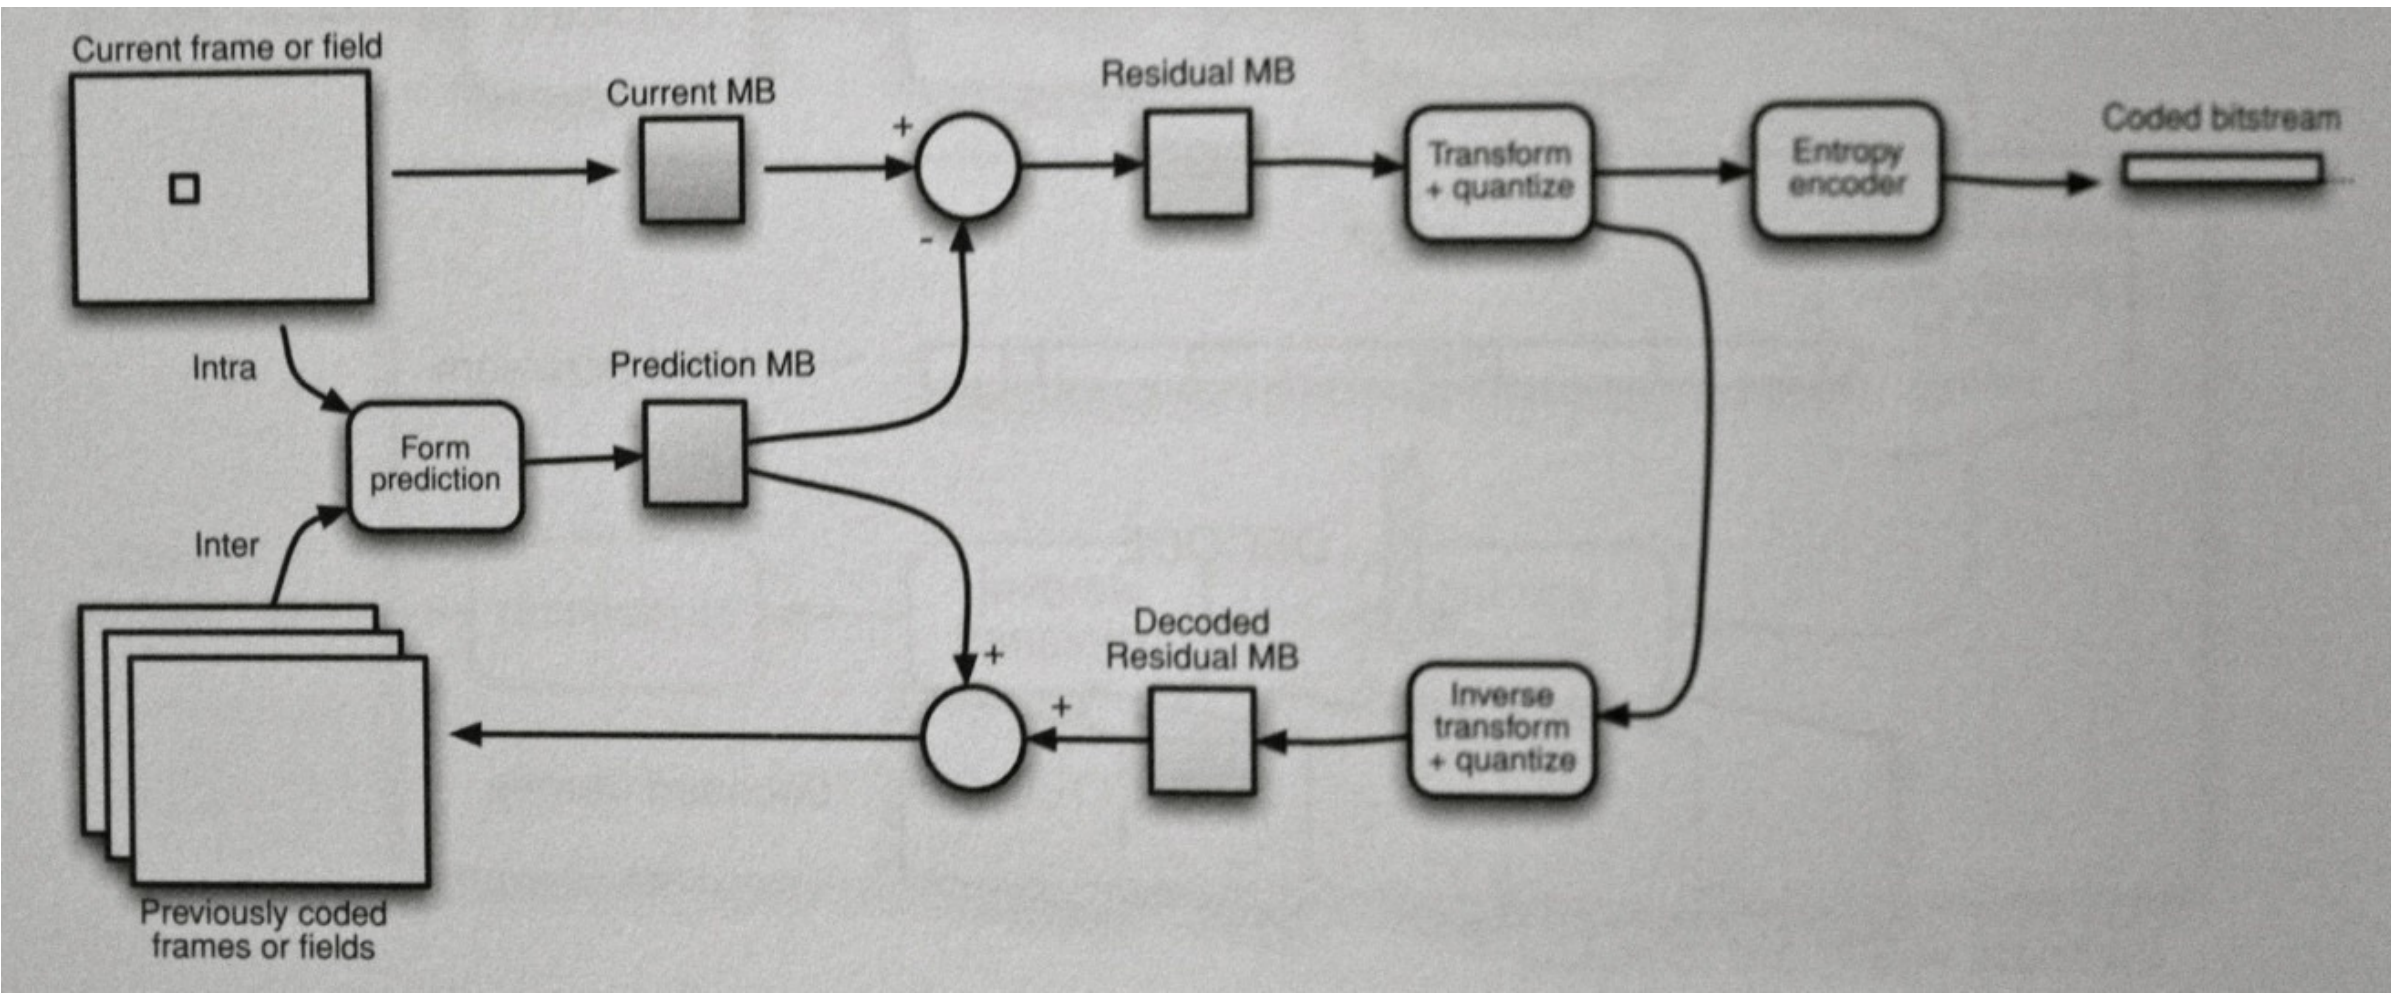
Current frame or field

Current MB

+

-

Residual MB

Transform + quantize

Entropy encoder

Coded bitstream

Intra

Form prediction

Prediction MB

Inter

+

+

Decoded Residual MB

Inverse transform + quantize

Previously coded frames or fields